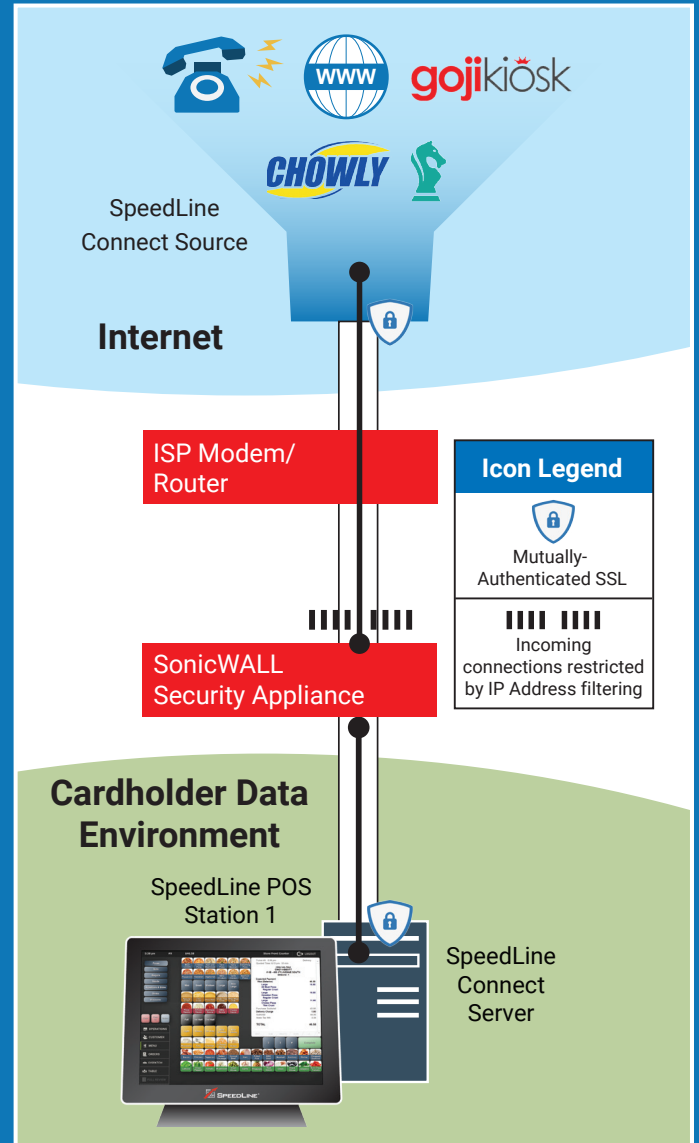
WWW
gojikiosk
CHOWLY

SpeedLine Connect Source

Internet

ISP Modem/ Router

Icon Legend

Mutually-Authenticated SSL

Incoming connections restricted by IP Address filtering

SonicWALL Security Appliance

Cardholder Data Environment

SpeedLine POS Station 1

SpeedLine Connect Server

SpeedLine